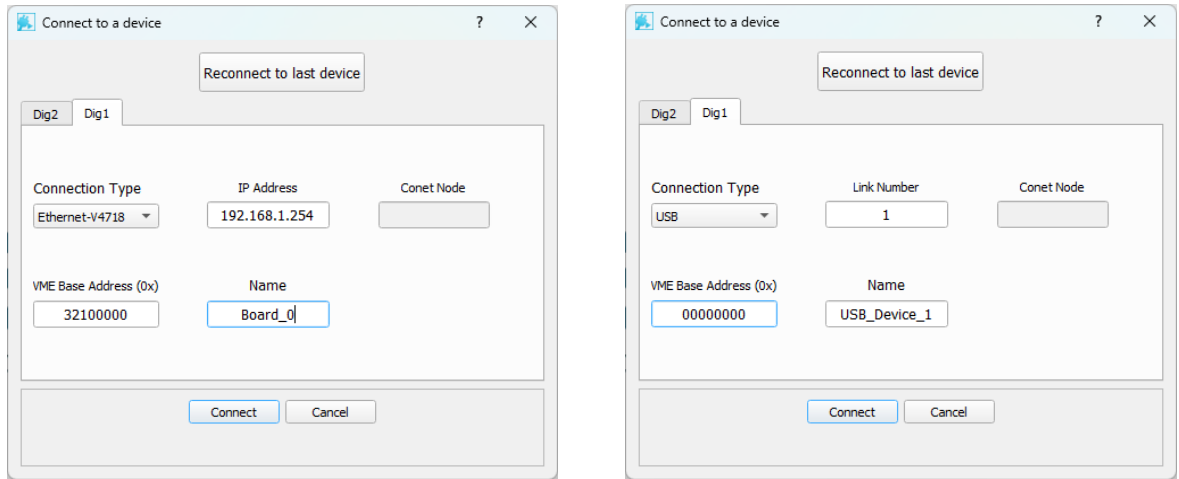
Connect to a device ? ×

Reconnect to last device

Dig2 Dig1

Connection Type
Ethernet-V4718

IP Address
192.168.1.254

Conet Node

VME Base Address (0x)
32100000

Name
Board_0

Connect Cancel

Connect to a device ? ×

Reconnect to last device

Dig2 Dig1

Connection Type
USB

Link Number
1

Conet Node

VME Base Address (0x)
00000000

Name
USB_Device_1

Connect Cancel